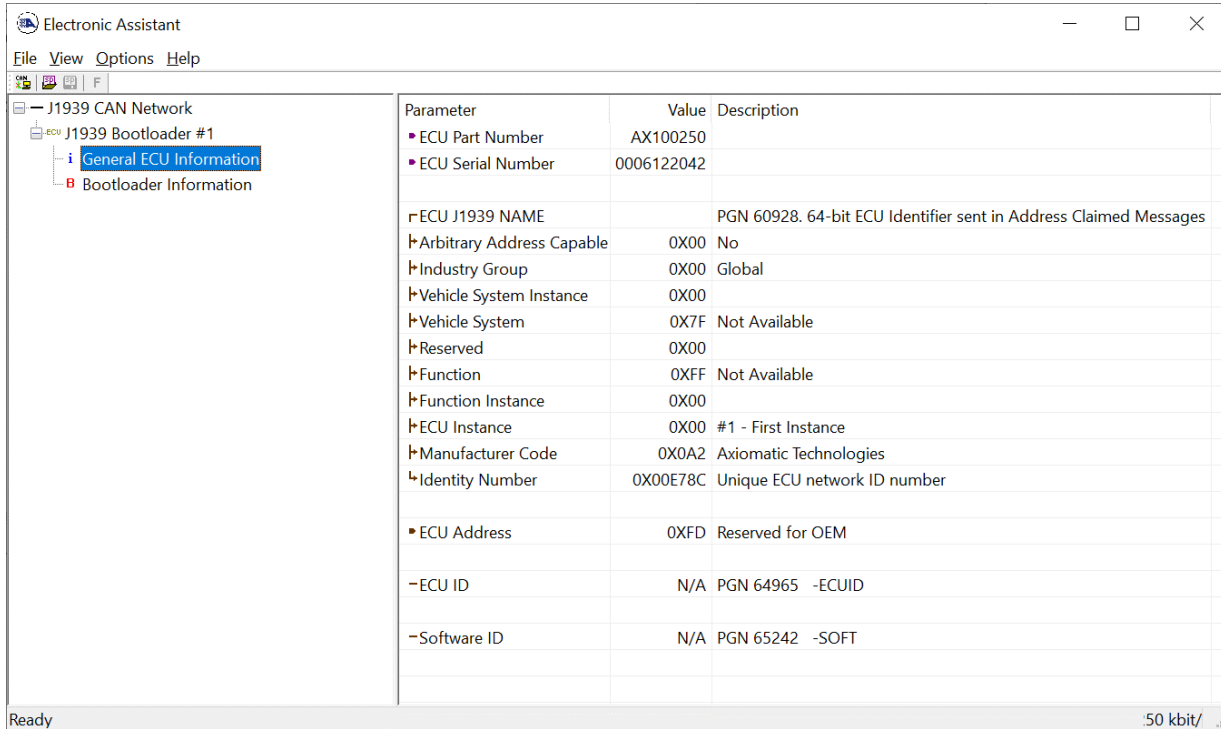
Electronic Assistant

File View Options Help

F

J1939 CAN Network
ECU J1939 Bootloader #1
i General ECU Information
B Bootloader Information

| Parameter | Value | Description |
|---|---|---|
| ECU Part Number | AX100250 | |
| ECU Serial Number | 0006122042 | |
| | | |
| ECU J1939 NAME | | PGN 60928. 64-bit ECU Identifier sent in Address Claimed Messages |
| Arbitrary Address Capable | 0X00 | No |
| Industry Group | 0X00 | Global |
| Vehicle System Instance | 0X00 | |
| Vehicle System | 0X7F | Not Available |
| Reserved | 0X00 | |
| Function | 0XFF | Not Available |
| Function Instance | 0X00 | |
| ECU Instance | 0X00 | #1 - First Instance |
| Manufacturer Code | 0X0A2 | Axiomatic Technologies |
| Identity Number | 0X00E78C | Unique ECU network ID number |
| | | |
| ECU Address | 0XFD | Reserved for OEM |
| | | |
| ECU ID | N/A | PGN 64965 -ECUID |
| | | |
| Software ID | N/A | PGN 65242 -SOFT |

Ready

50 kbit/